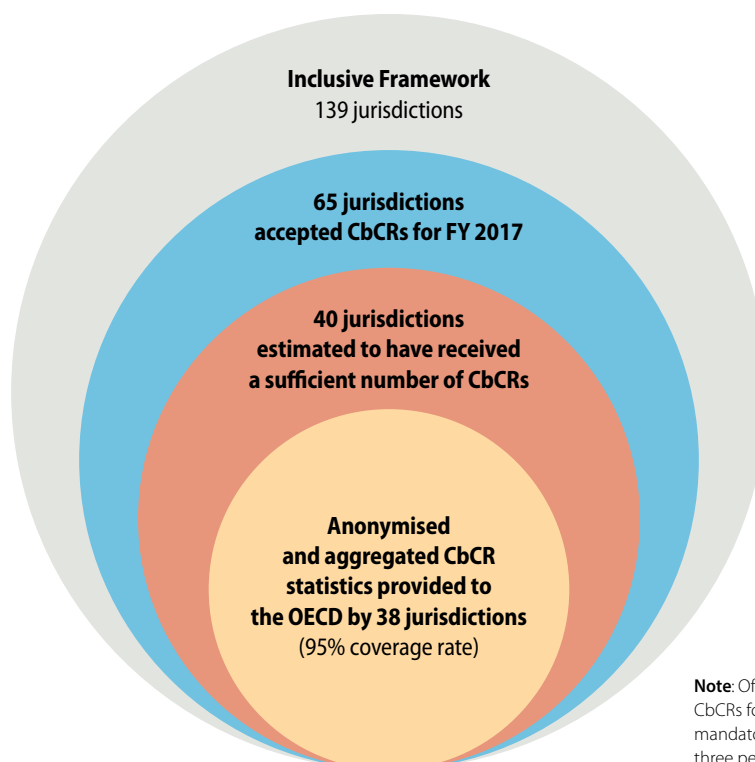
**Inclusive Framework**
139 jurisdictions

**65 jurisdictions accepted CbCRs for FY 2017**

**40 jurisdictions estimated to have received a sufficient number of CbCRs**

**Anonymised and aggregated CbCR statistics provided to the OECD by 38 jurisdictions**
(95% coverage rate)

**Note**: Of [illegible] CbCRs fo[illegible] mandato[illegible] three pe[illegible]